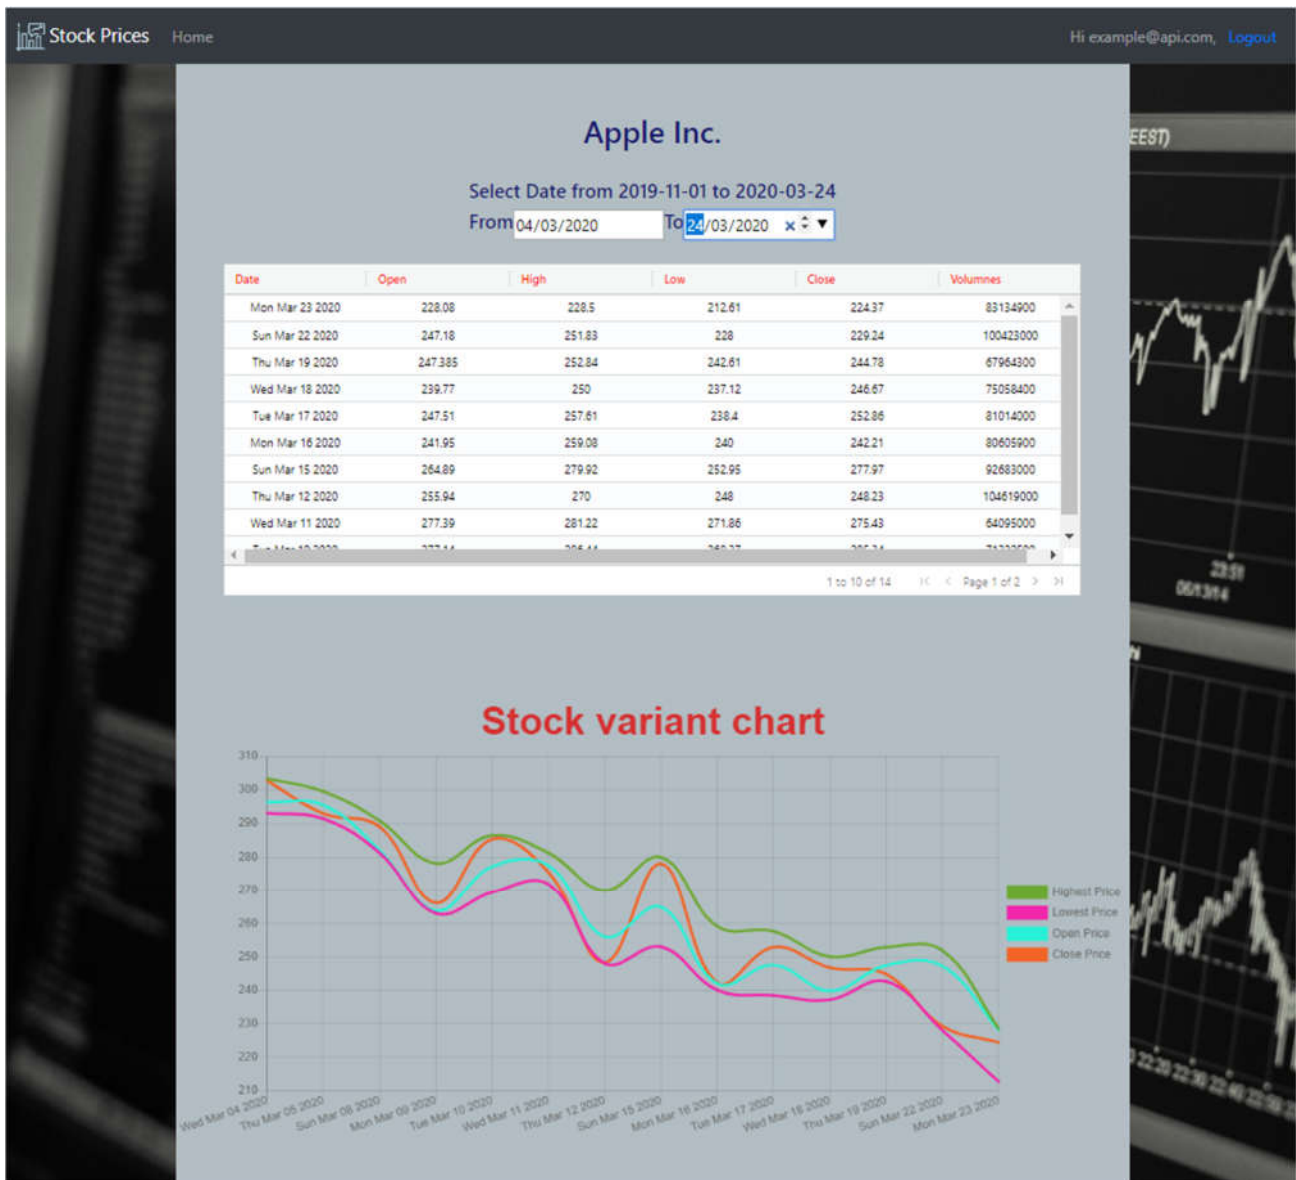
Stock Prices Home

Hi example@api.com, Logout

Apple Inc.

Select Date from 2019-11-01 to 2020-03-24

From 04/03/2020 To 24/03/2020

| Date | Open | High | Low | Close | Volumnes |
|---|---|---|---|---|---|
| Mon Mar 23 2020 | 228.08 | 228.5 | 212.61 | 224.37 | 83134900 |
| Sun Mar 22 2020 | 247.18 | 251.83 | 228 | 229.24 | 100423000 |
| Thu Mar 19 2020 | 247.385 | 252.84 | 242.61 | 244.78 | 67964300 |
| Wed Mar 18 2020 | 239.77 | 250 | 237.12 | 246.67 | 75058400 |
| Tue Mar 17 2020 | 247.51 | 257.61 | 238.4 | 252.86 | 81014000 |
| Mon Mar 16 2020 | 241.95 | 259.08 | 240 | 242.21 | 80605900 |
| Sun Mar 15 2020 | 264.89 | 279.92 | 252.95 | 277.97 | 92683000 |
| Thu Mar 12 2020 | 255.94 | 270 | 248 | 248.23 | 104619000 |
| Wed Mar 11 2020 | 277.39 | 281.22 | 271.86 | 275.43 | 64095000 |
| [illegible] | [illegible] | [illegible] | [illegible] | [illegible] | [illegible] |

1 to 10 of 14 Page 1 of 2

Stock variant chart

310 300 290 280 270 260 250 240 230 220 210

Wed Mar 04 2020 Thu Mar 05 2020 Sun Mar 08 2020 Mon Mar 09 2020 Tue Mar 10 2020 Wed Mar 11 2020 Thu Mar 12 2020 Sun Mar 15 2020 Mon Mar 16 2020 Tue Mar 17 2020 Wed Mar 18 2020 Thu Mar 19 2020 Sun Mar 22 2020 Mon Mar 23 2020

Highest Price
Lowest Price
Open Price
Close Price

EEST)
23:51
06/13/14
22:20 22:30 22:40 22:50